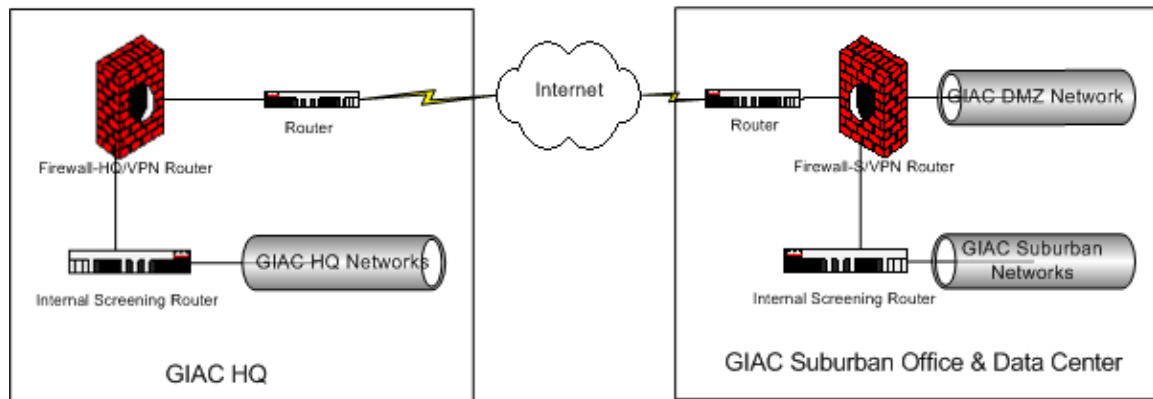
Router

Firewall-HQ/VPN Router

Internal Screening Router

GIAC HQ Networks

GIAC HQ

Internet

Router

Firewall-S/VPN Router

GIAC DMZ Network

GIAC Suburban Networks

Internal Screening Router

GIAC Suburban Office & Data Center